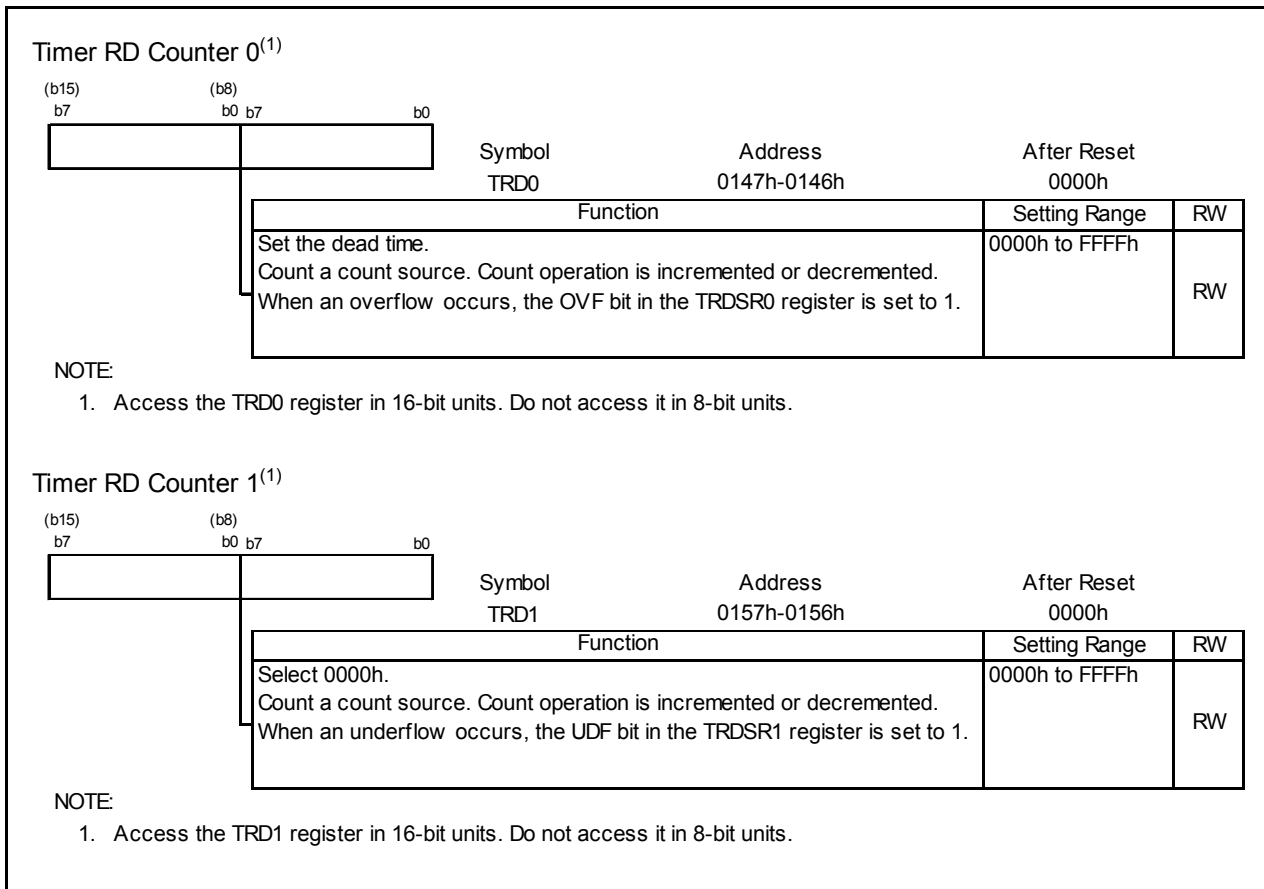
Timer RD Counter $0^{(1)}$

(b15) (b8)
b7 b0 b7 b0

| Symbol | Address | After Reset |
|---|---|---|
| TRD0 | 0147h-0146h | 0000h |

| Function | Setting Range | RW |
|---|---|---|
| Set the dead time. Count a count source. Count operation is incremented or decremented. When an overflow occurs, the OVF bit in the TRDSR0 register is set to 1. | 0000h to FFFFh | RW |

NOTE:
1. Access the TRD0 register in 16-bit units. Do not access it in 8-bit units.

Timer RD Counter $1^{(1)}$

(b15) (b8)
b7 b0 b7 b0

| Symbol | Address | After Reset |
|---|---|---|
| TRD1 | 0157h-0156h | 0000h |

| Function | Setting Range | RW |
|---|---|---|
| Select 0000h. Count a count source. Count operation is incremented or decremented. When an underflow occurs, the UDF bit in the TRDSR1 register is set to 1. | 0000h to FFFFh | RW |

NOTE:
1. Access the TRD1 register in 16-bit units. Do not access it in 8-bit units.